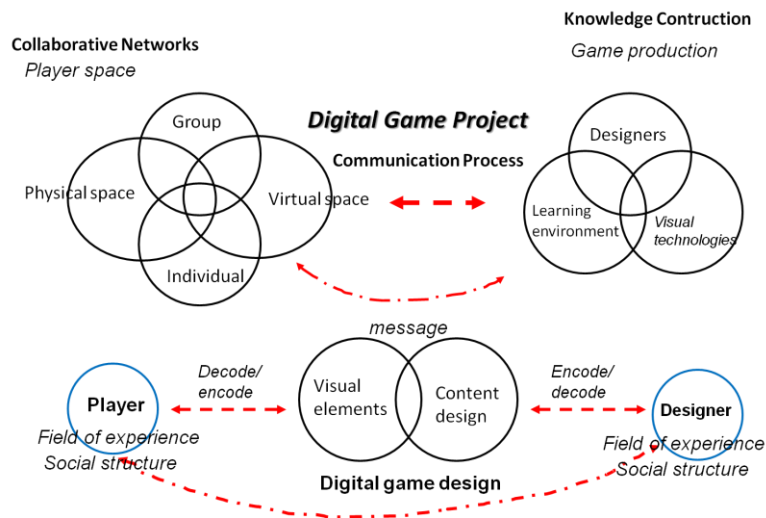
Knowledge Contruction
Game production

Collaborative Networks
Player space

Digital Game Project

Communication Process

Group
Physical space
Virtual space
Individual

Designers
Learning environment
Visual technologies

message

Decode/ encode

Visual elements
Content design

Encode/ decode

Player
Field of experience
Social structure

Designer
Field of experience
Social structure

Digital game design